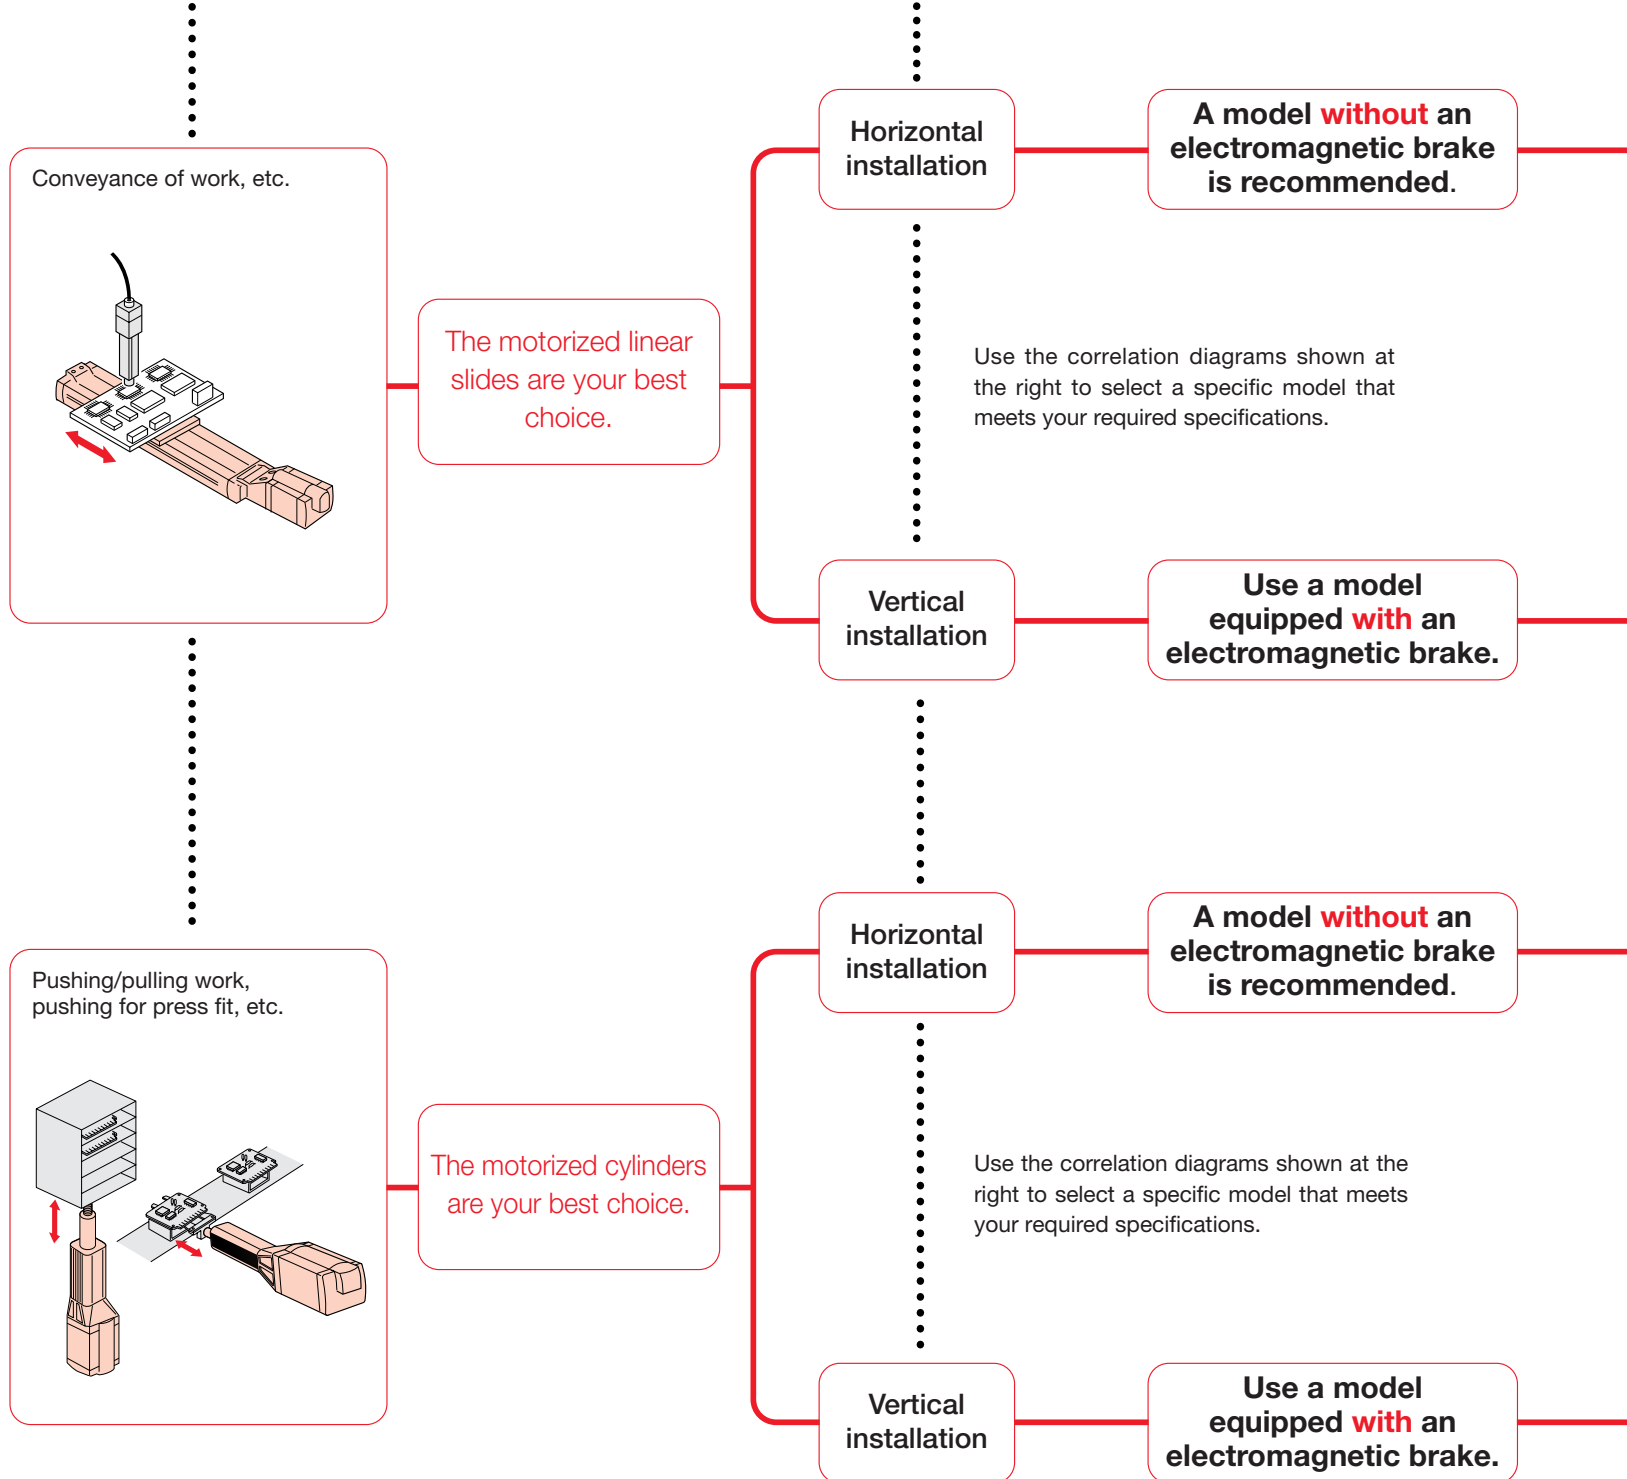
Conveyance of work, etc.

The motorized linear slides are your best choice.

Horizontal installation

A model without an electromagnetic brake is recommended.

Use the correlation diagrams shown at the right to select a specific model that meets your required specifications.

Vertical installation

Use a model equipped with an electromagnetic brake.

Pushing/pulling work, pushing for press fit, etc.

The motorized cylinders are your best choice.

Horizontal installation

A model without an electromagnetic brake is recommended.

Use the correlation diagrams shown at the right to select a specific model that meets your required specifications.

Vertical installation

Use a model equipped with an electromagnetic brake.